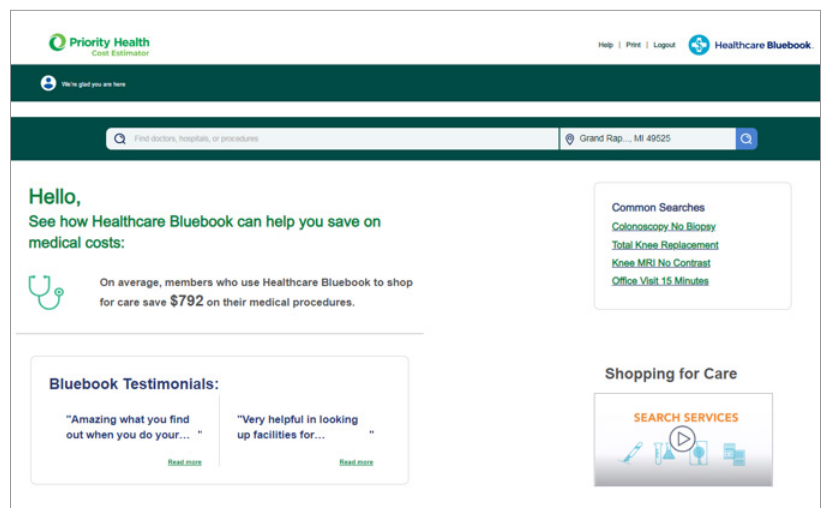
Priority Health
Cost Estimator

Help | Print | Logout

Healthcare Bluebook.

We're glad you are here

Find doctors, hospitals, or procedures

Grand Rap..., MI 49525

Hello,
See how Healthcare Bluebook can help you save on medical costs:

On average, members who use Healthcare Bluebook to shop for care save $792 on their medical procedures.

Common Searches
Colonoscopy No Biopsy
Total Knee Replacement
Knee MRI No Contrast
Office Visit 15 Minutes

Bluebook Testimonials:

"Amazing what you find out when you do your... "
Read more

"Very helpful in looking up facilities for... "
Read more

Shopping for Care

SEARCH SERVICES